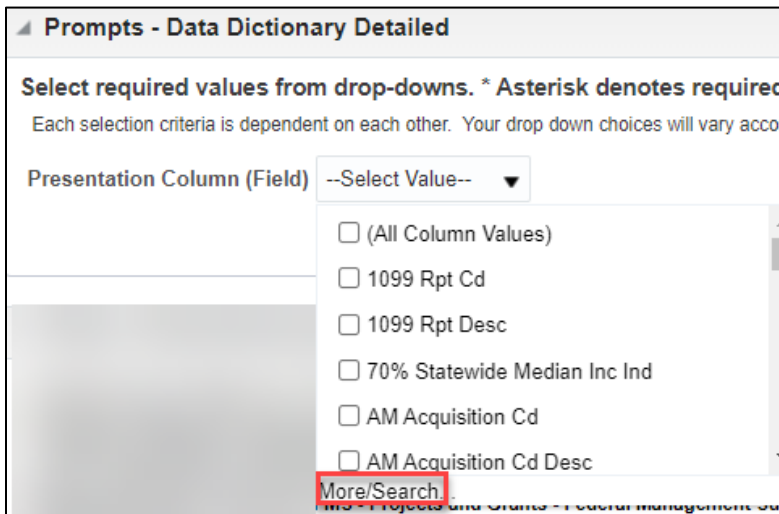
Prompts - Data Dictionary Detailed

Select required values from drop-downs. * Asterisk denotes requirec

Each selection criteria is dependent on each other. Your drop down choices will vary acco

Presentation Column (Field) --Select Value--

☐ (All Column Values)

☐ 1099 Rpt Cd

☐ 1099 Rpt Desc

☐ 70% Statewide Median Inc Ind

☐ AM Acquisition Cd

☐ AM Acquisition Cd Desc

More/Search...

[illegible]